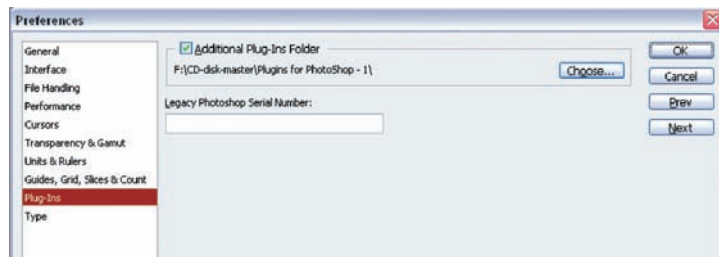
Preferences

General
Interface
File Handling
Performance
Cursors
Transparency & Gamut
Units & Rulers
Guides, Grid, Slices & Count
Plug-Ins
Type

Additional Plug-Ins Folder
F:\CD-disk-master\Plugins for PhotoShop - 1\
Choose...

Legacy Photoshop Serial Number:

OK
Cancel
Prev
Next